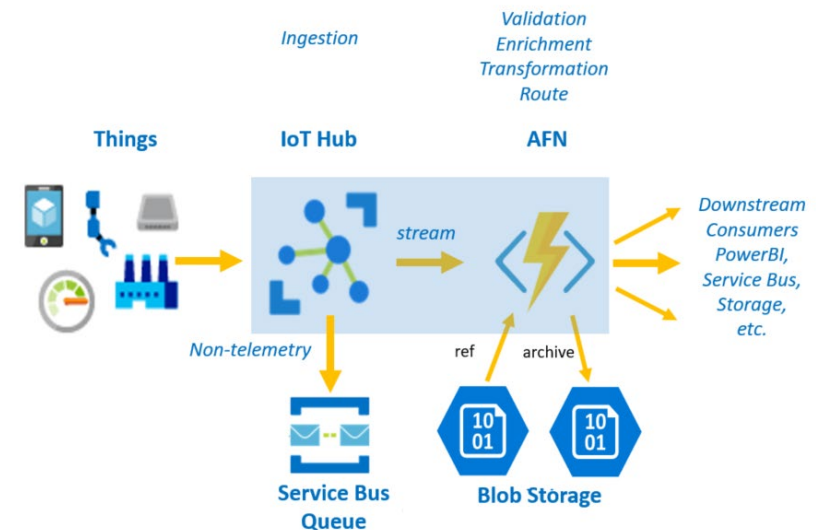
Ingestion

Validation
Enrichment
Transformation
Route

Things

IoT Hub

AFN

stream

Downstream
Consumers
PowerBI,
Service Bus,
Storage,
etc.

Non-telemetry

ref

archive

10
01

10
01

Service Bus
Queue

Blob Storage